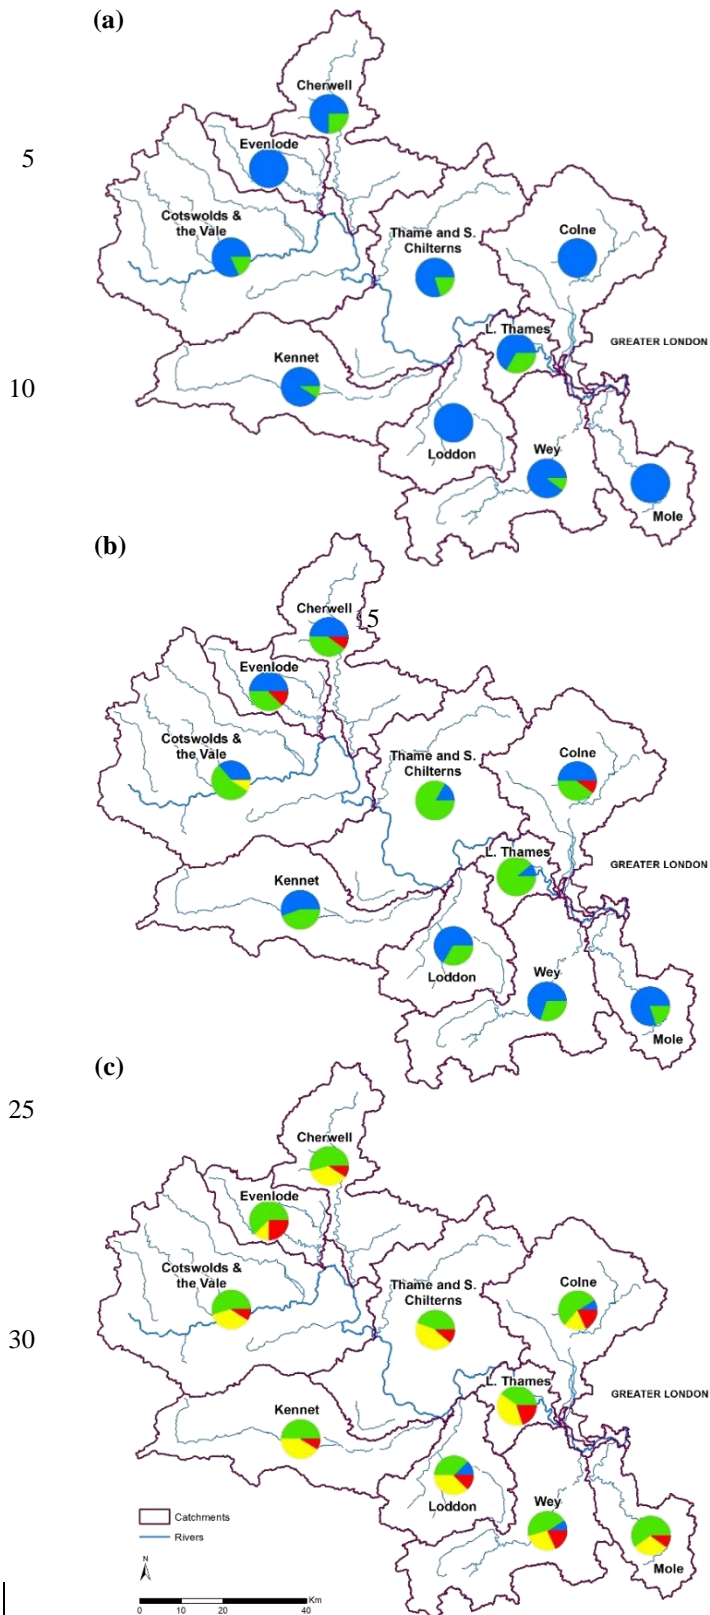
(a)

5

Cherwell

Evenlode

Cotswolds & the Vale

Thame and S. Chilterns

Colne

L. Thames

GREATER LONDON

10

Kennet

Loddon

Wey

Mole

(b)

Cherwell

15

Evenlode

Cotswolds & the Vale

Thame and S. Chilterns

Colne

L. Thames

GREATER LONDON

Kennet

Loddon

Wey

Mole

(c)

25

Cherwell

Evenlode

Cotswolds & the Vale

Thame and S. Chilterns

Colne

30

L. Thames

GREATER LONDON

Kennet

Loddon

Wey

Mole

Catchments

Rivers

N

0 10 20 40 Km